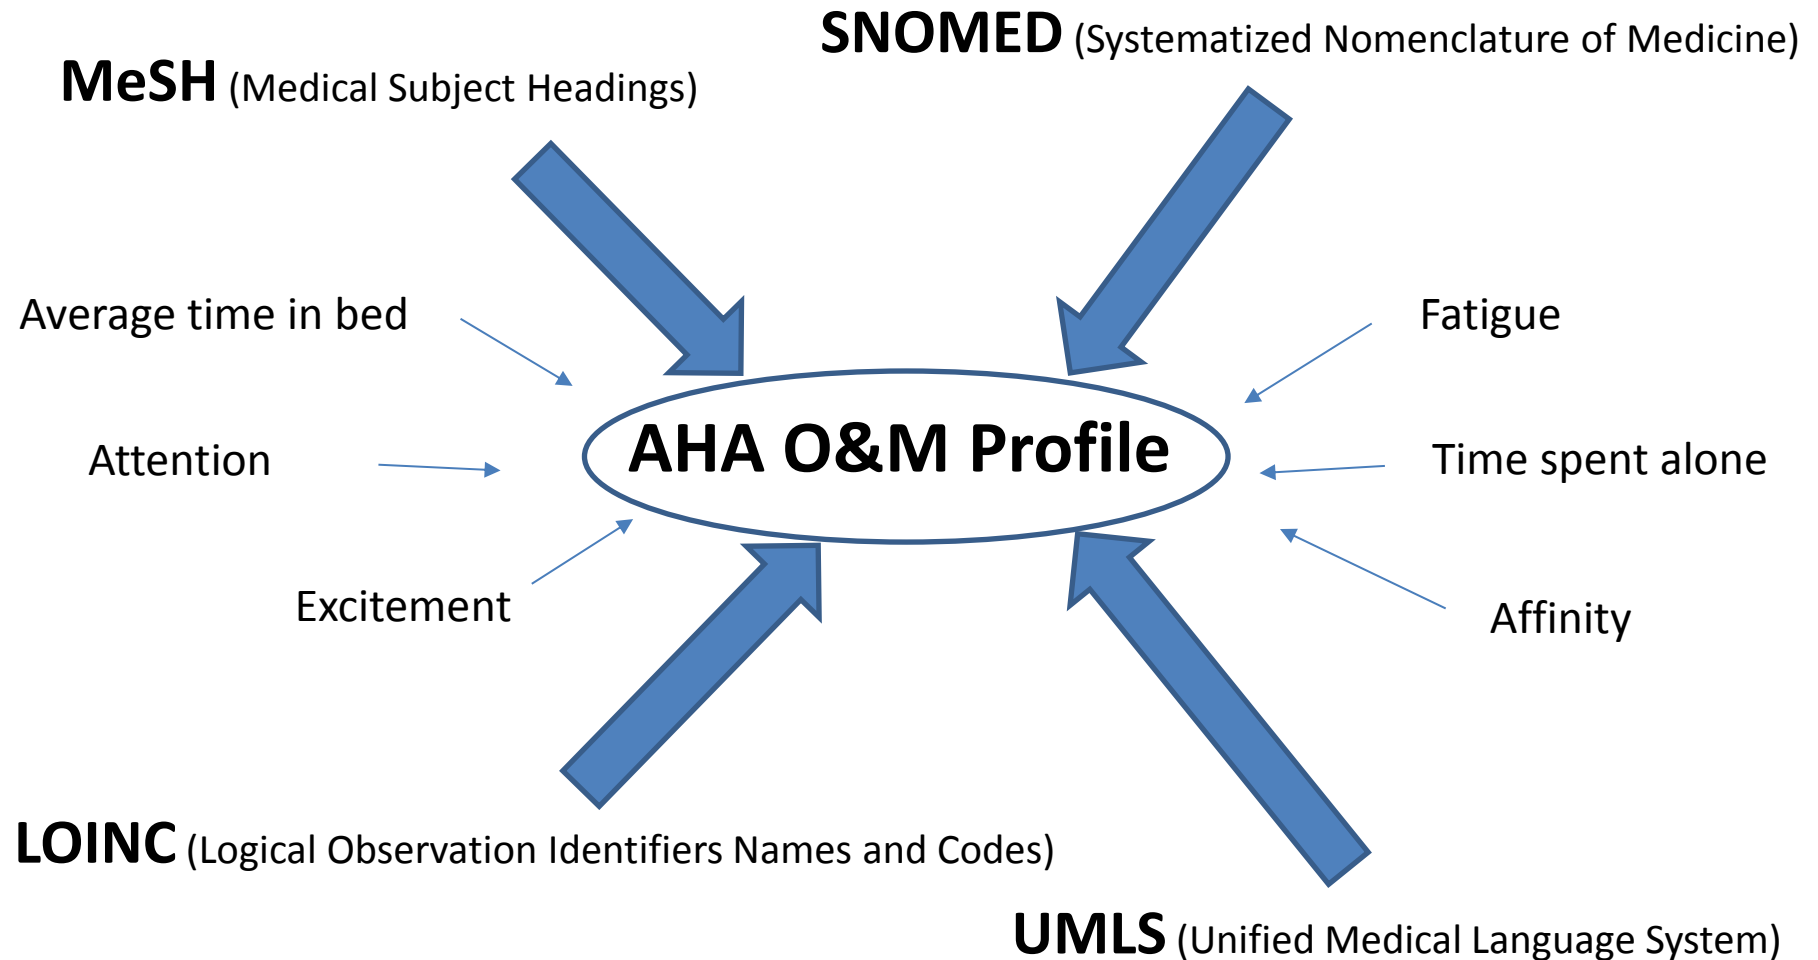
SNOMED (Systematized Nomenclature of Medicine)

MeSH (Medical Subject Headings)

Average time in bed

Fatigue

Attention

AHA O&M Profile

Time spent alone

Excitement

Affinity

LOINC (Logical Observation Identifiers Names and Codes)

UMLS (Unified Medical Language System)